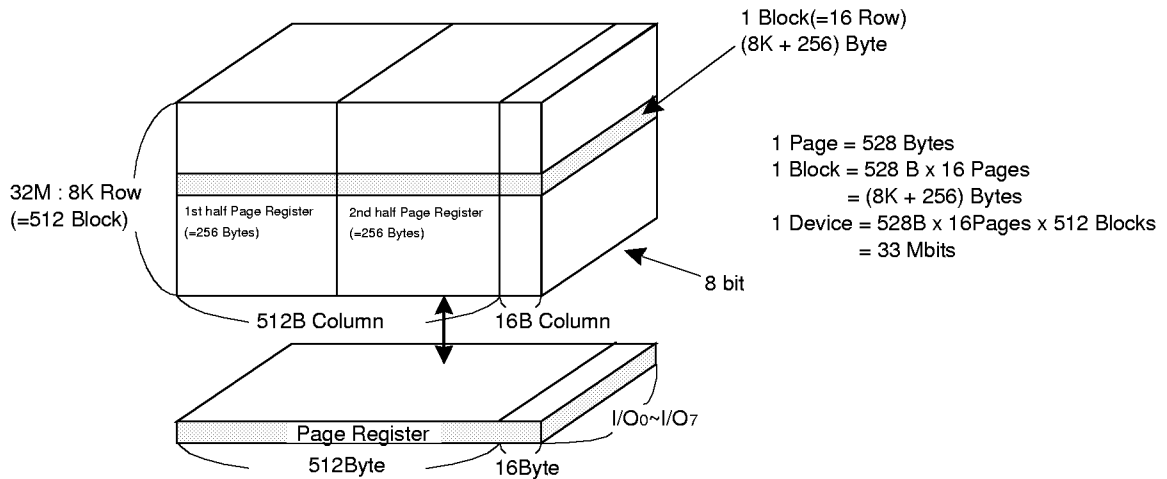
1 Block(=16 Row)
(8K + 256) Byte

1 Page = 528 Bytes
1 Block = 528 B x 16 Pages
= (8K + 256) Bytes
1 Device = 528B x 16Pages x 512 Blocks
= 33 Mbits

32M : 8K Row
(=512 Block)

1st half Page Register
(=256 Bytes)

2nd half Page Register
(=256 Bytes)

8 bit

512B Column

16B Column

Page Register

$I/O_0$~$I/O_7$

512Byte

16Byte